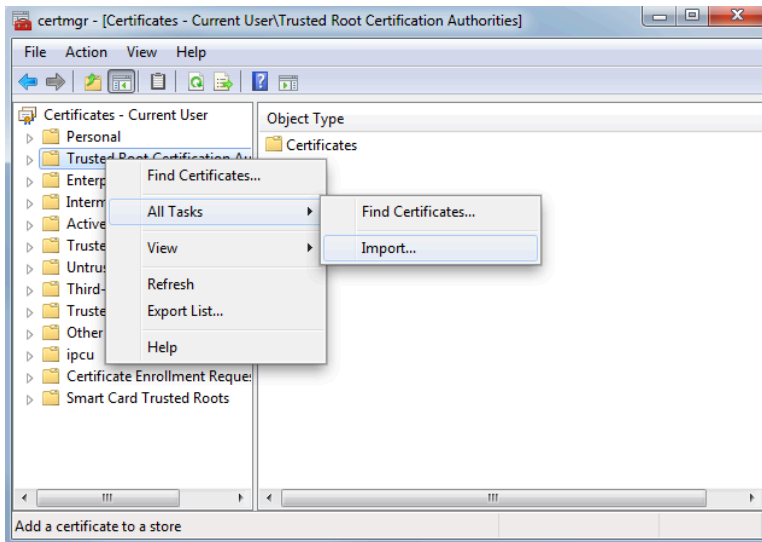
certmgr - [Certificates - Current User\Trusted Root Certification Authorities]

File Action View Help

Certificates - Current User
Personal
Trusted Root Certification Au
Enterp
Interm
Active
Truste
Untrus
Third-
Truste
Other
ipcu
Certificate Enrollment Reque
Smart Card Trusted Roots

Find Certificates...
All Tasks
View
Refresh
Export List...
Help

Find Certificates...
Import...

Object Type
Certificates

Add a certificate to a store